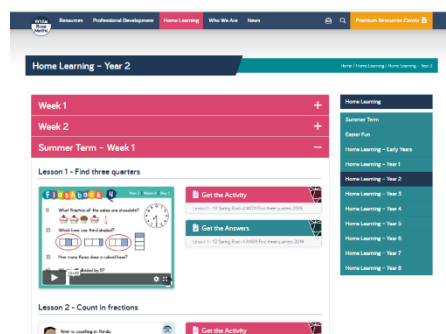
White Rose Maths

Resources Professional Development Home Learning Who We Are News

Premium Resource Centre

Home Learning – Year 2

Home / Home Learning / Home Learning – Year 2

Week 1 +

Week 2 +

Summer Term – Week 1 −

Lesson 1 - Find three quarters

Flashback 4 Lesson 1 Year 2

1) What fraction of the cakes are chocolate?

2) What time are the clocks?

3) Which two are third shaded?

4) How many threes does a calculator?

5) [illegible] divided by 5?

Get the Activity

Lesson 1 - Y2 Spring Block 4 WO24 Find three quarters 2019

Get the Answers

Lesson 1 - Y2 Spring Block 4 WO24 Find three quarters 2019

Lesson 2 - Count in fractions

Amir is counting in thirds.

Get the Activity

Home Learning

Summer Term

Easter Fun

Home Learning – Early Years

Home Learning – Year 1

Home Learning – Year 2

Home Learning – Year 3

Home Learning – Year 4

Home Learning – Year 5

Home Learning – Year 6

Home Learning – Year 7

Home Learning – Year 8